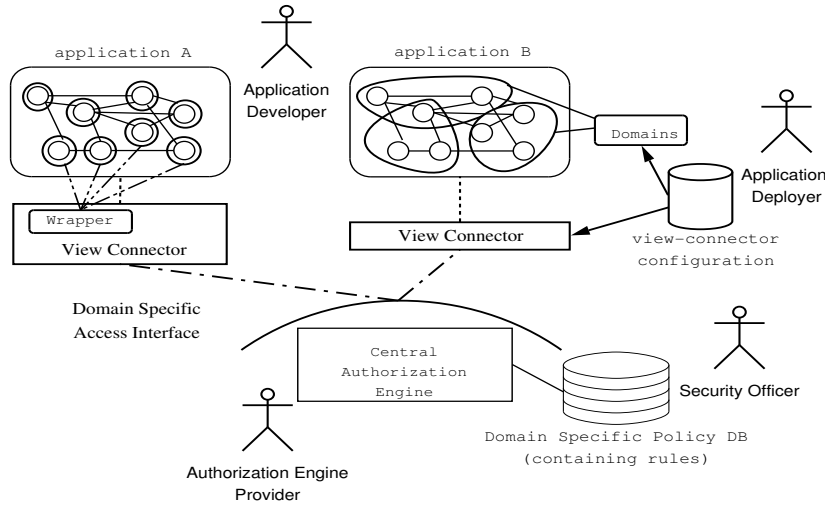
application A

Application Developer

application B

Domains

Application Deployer

Wrapper

View Connector

View Connector

view-connector configuration

Domain Specific Access Interface

Central Authorization Engine

Security Officer

Authorization Engine Provider

Domain Specific Policy DB (containing rules)